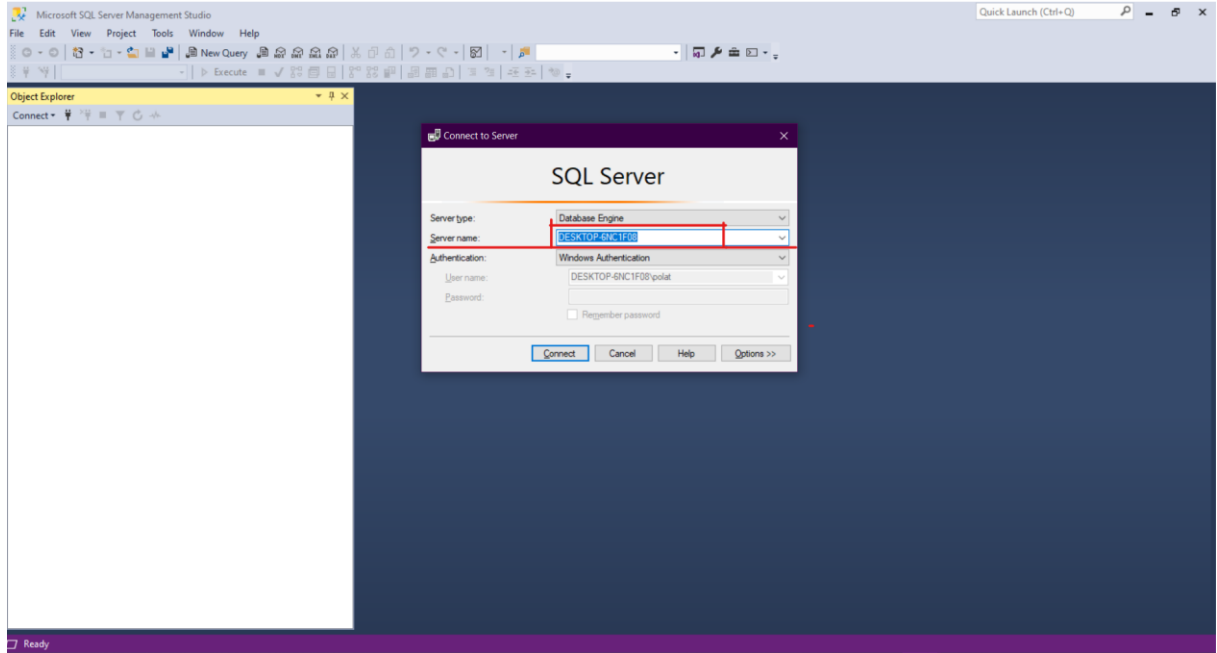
Microsoft SQL Server Management Studio

Quick Launch (Ctrl+Q)

File Edit View Project Tools Window Help

New Query

Execute

Object Explorer

Connect

Connect to Server

SQL Server

Server type: Database Engine

Server name: DESKTOP-6NC1F08

Authentication: Windows Authentication

User name: DESKTOP-6NC1F08\polat

Password:

Remember password

Connect Cancel Help Options >>

Ready